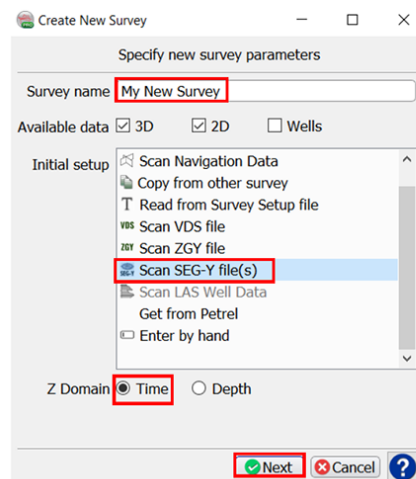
Create New Survey

Specify new survey parameters

Survey name My New Survey

Available data 3D 2D Wells

Initial setup
Scan Navigation Data
Copy from other survey
Read from Survey Setup file
VDS Scan VDS file
ZGY Scan ZGY file
Scan SEG-Y file(s)
Scan LAS Well Data
Get from Petrel
Enter by hand

Z Domain Time Depth

Next Cancel ?